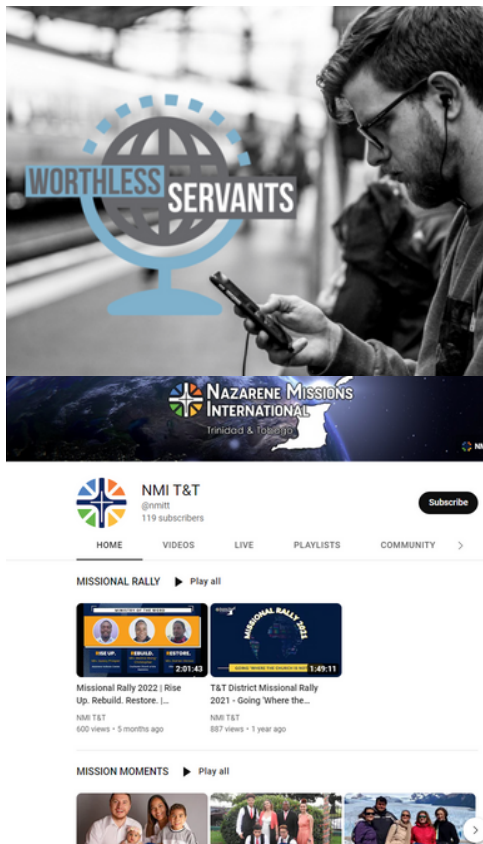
WORTHLESS SERVANTS

NAZARENE MISSIONS INTERNATIONAL
Trinidad & Tobago

NMI T&T
@nmitt
119 subscribers

Subscribe

HOME
VIDEOS
LIVE
PLAYLISTS
COMMUNITY

MISSIONAL RALLY
Play all

MINISTRY OF THE WORD
RISE UP. REBUILD. RESTORE.
2:01:43

MISSIONAL RALLY 2021
GOING WHERE THE CHURCH IS NOT
1:49:11

Missional Rally 2022 | Rise Up. Rebuild. Restore. |...
NMI T&T
600 views • 5 months ago

T&T District Missional Rally 2021 - Going 'Where the...
NMI T&T
887 views • 1 year ago

MISSION MOMENTS
Play all